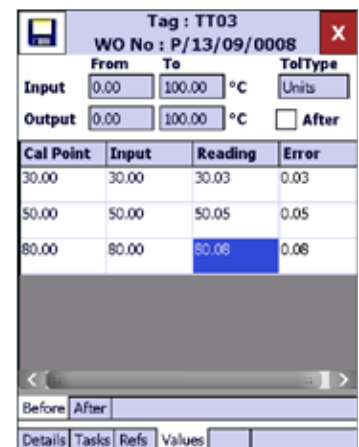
Tag : TT03
WO No : P/13/09/0008

X

| | From | To | | TolType |
|---|---|---|---|---|
| Input | 0.00 | 100.00 | °C | Units |
| Output | 0.00 | 100.00 | °C | After |

| Cal Point | Input | Reading | Error |
|---|---|---|---|
| 30.00 | 30.00 | 30.03 | 0.03 |
| 50.00 | 50.00 | 50.05 | 0.05 |
| 80.00 | 80.00 | 80.08 | 0.08 |

Before After

Details Tasks Refs Values